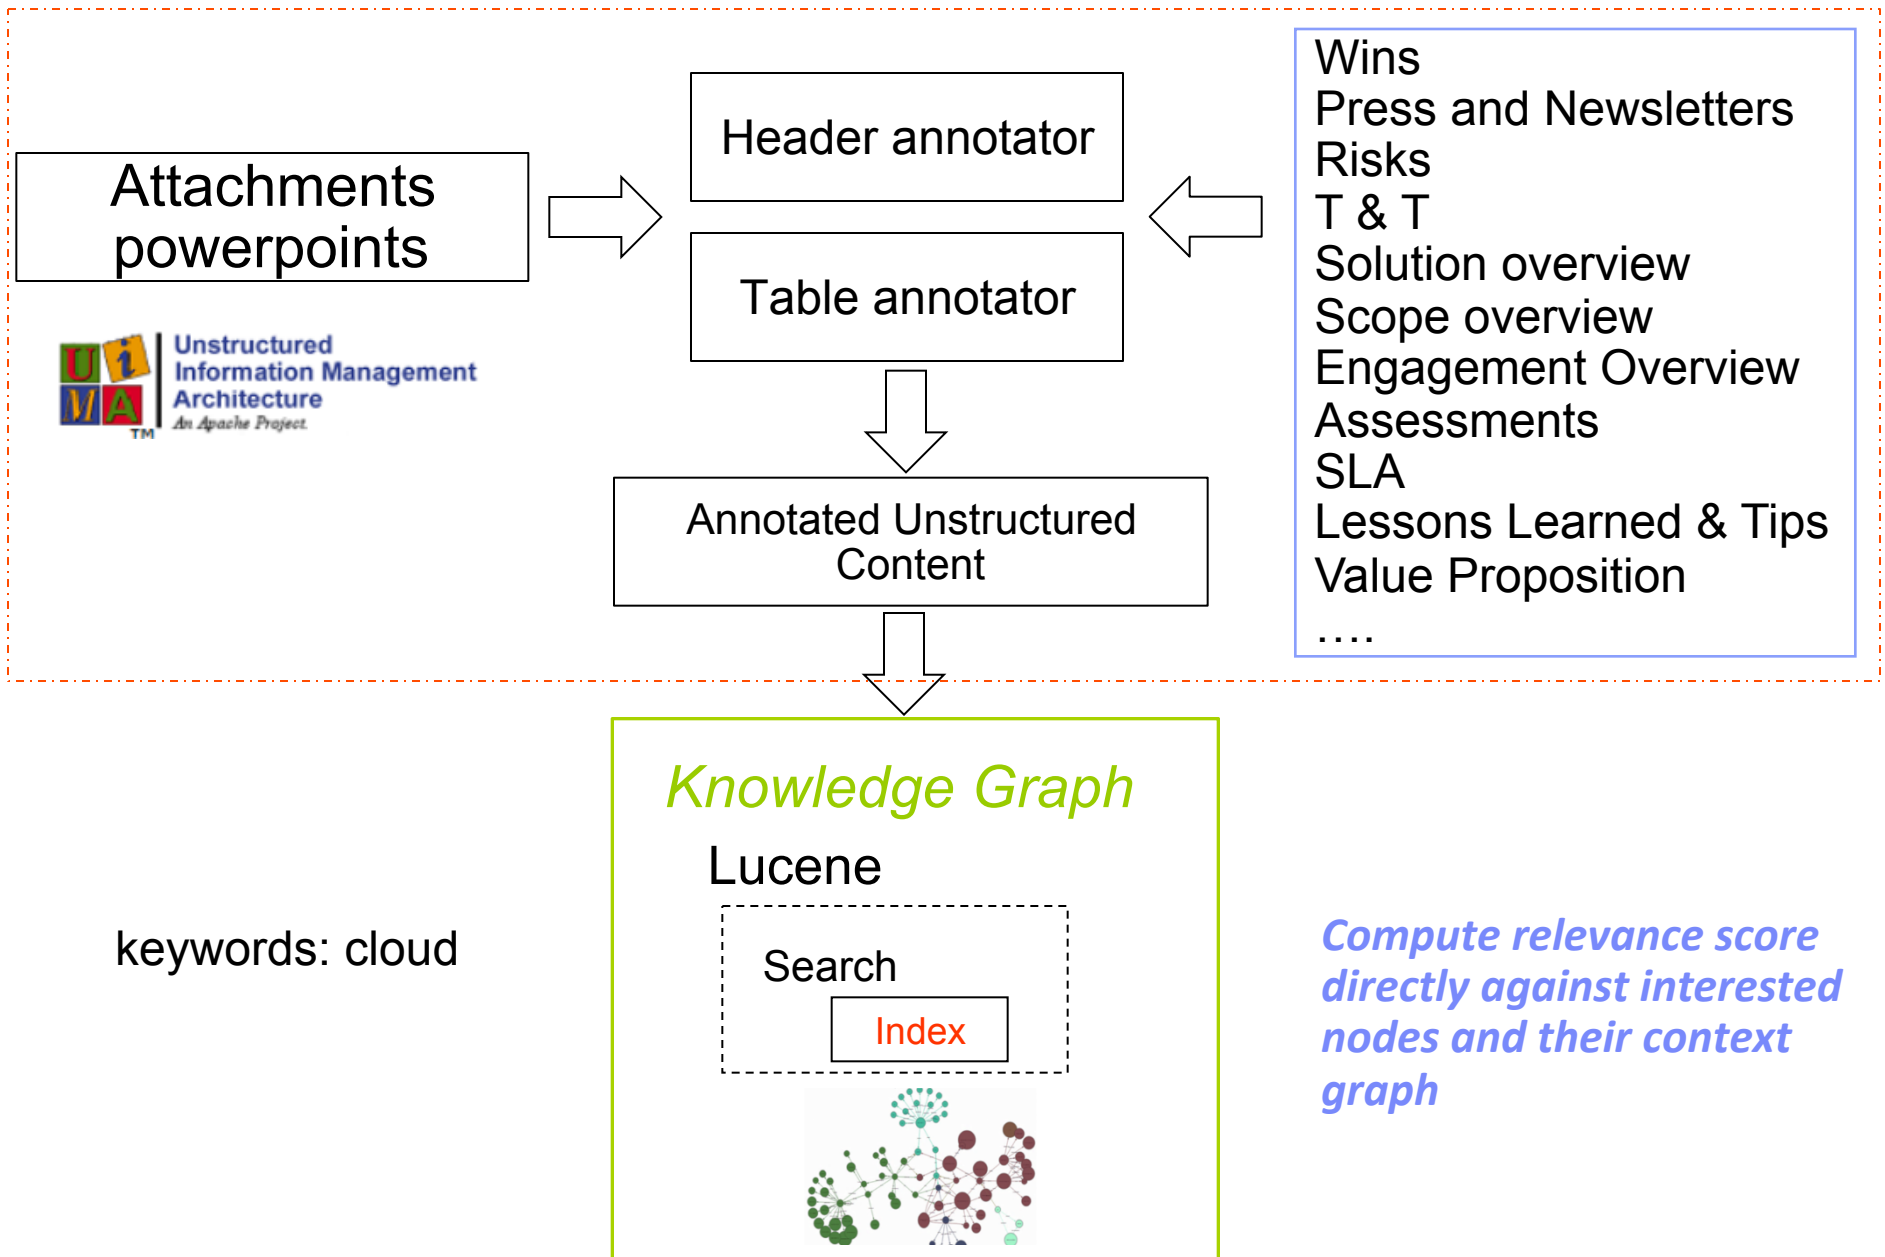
Attachments powerpoints

UIMA
Unstructured Information Management Architecture
An Apache Project
TM

Header annotator

Table annotator

Annotated Unstructured Content

Wins
Press and Newsletters
Risks
T & T
Solution overview
Scope overview
Engagement Overview
Assessments
SLA
Lessons Learned & Tips
Value Proposition
….

Knowledge Graph

Lucene

Search

Index

keywords: cloud

Compute relevance score directly against interested nodes and their context graph